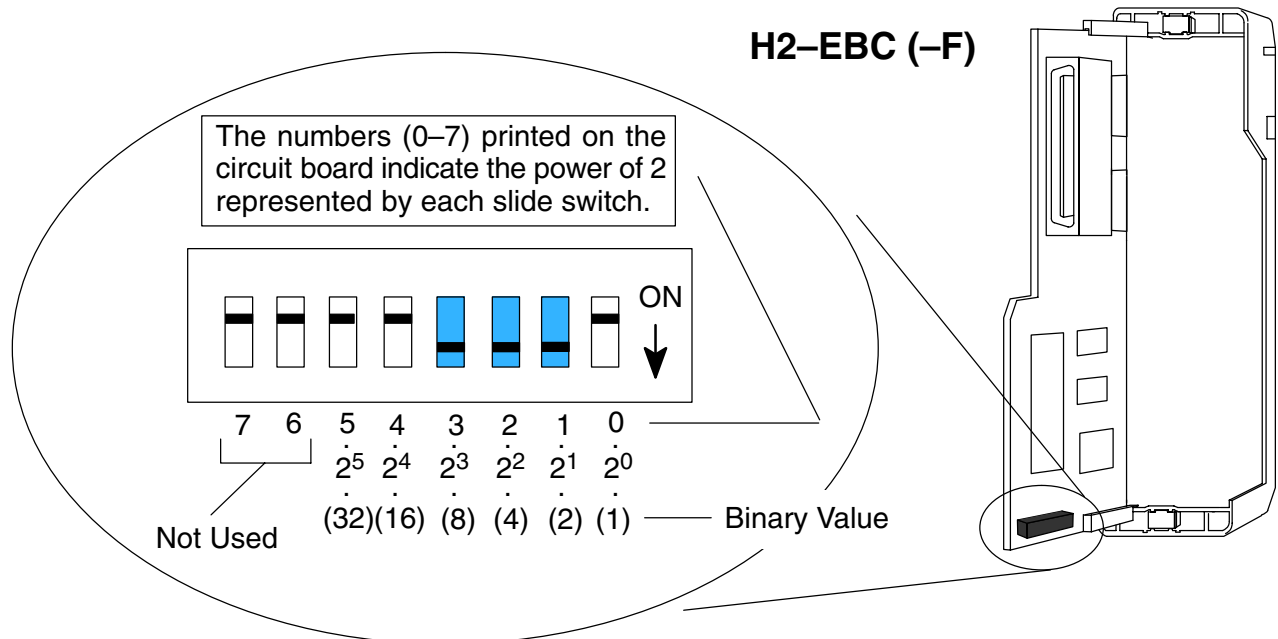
H2–EBC (–F)

The numbers (0–7) printed on the circuit board indicate the power of 2 represented by each slide switch.

ON

7 6 5 4 3 2 1 0

$2^5$ $2^4$ $2^3$ $2^2$ $2^1$ $2^0$

(32)(16) (8) (4) (2) (1) Binary Value

Not Used